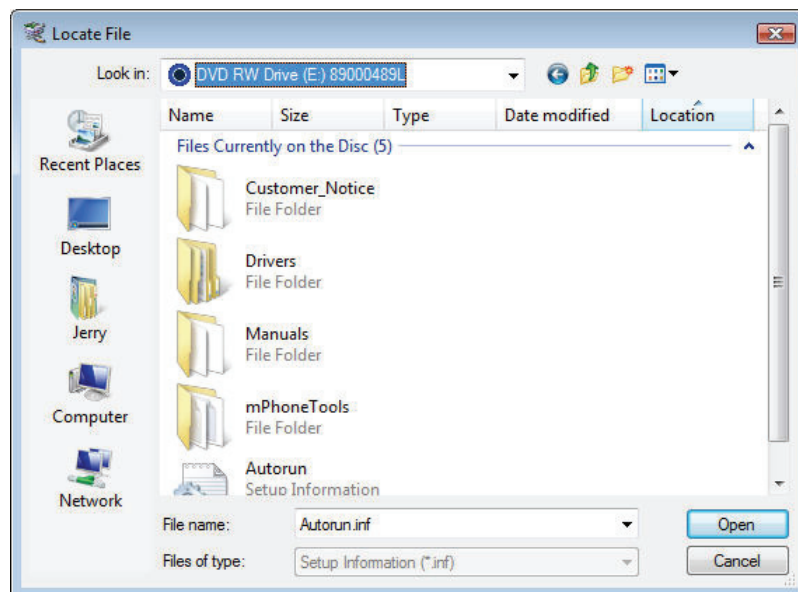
Locate File

Look in: DVD RW Drive (E:) 89000489L

Recent Places
Desktop
Jerry
Computer
Network

| Name | Size | Type | Date modified | Location |
|---|---|---|---|---|

Files Currently on the Disc (5)

Customer_Notice
File Folder

Drivers
File Folder

Manuals
File Folder

mPhoneTools
File Folder

Autorun
Setup Information

File name: Autorun.inf
Files of type: Setup Information (*.inf)

Open
Cancel